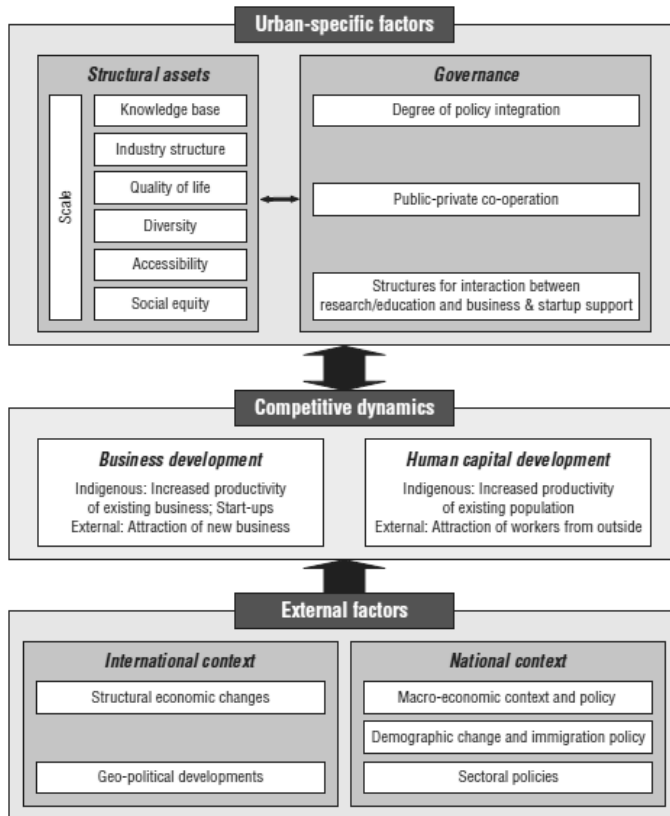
Urban-specific factors

Structural assets

Scale

Knowledge base

Industry structure

Quality of life

Diversity

Accessibility

Social equity

Governance

Degree of policy integration

Public-private co-operation

Structures for interaction between research/education and business & startup support

Competitive dynamics

Business development

Indigenous: Increased productivity of existing business; Start-ups
External: Attraction of new business

Human capital development

Indigenous: Increased productivity of existing population
External: Attraction of workers from outside

External factors

International context

Structural economic changes

Geo-political developments

National context

Macro-economic context and policy

Demographic change and immigration policy

Sectoral policies